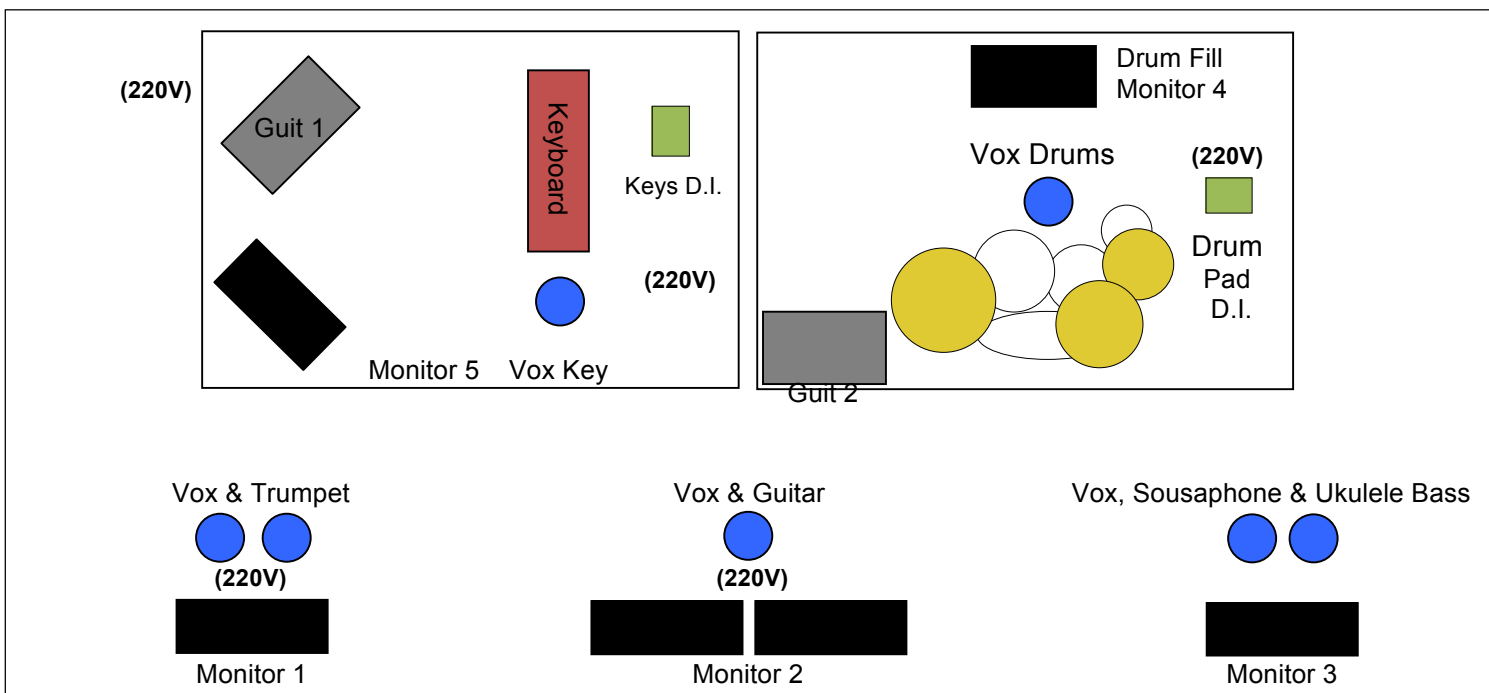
(220V)

Guit 1

Keyboard

Keys D.I.

(220V)

Monitor 5

Vox Key

Drum Fill Monitor 4

Vox Drums

(220V)

Drum Pad D.I.

Guit 2

Vox & Trumpet

(220V)

Monitor 1

Vox & Guitar

(220V)

Monitor 2

Vox, Sousaphone & Ukulele Bass

Monitor 3